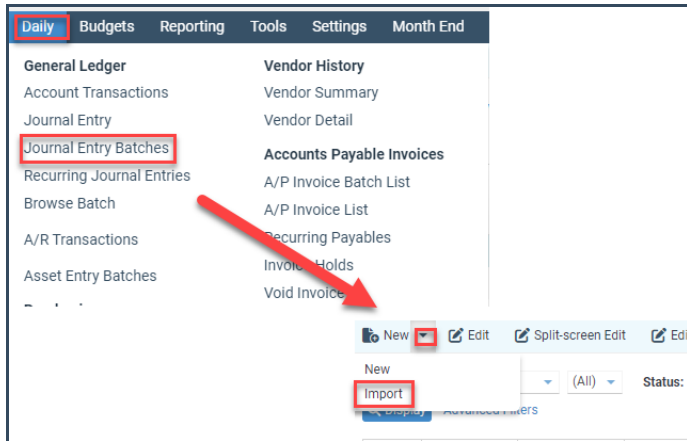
Daily Budgets Reporting Tools Settings Month End

General Ledger
Account Transactions
Journal Entry
Journal Entry Batches
Recurring Journal Entries
Browse Batch
A/R Transactions
Asset Entry Batches
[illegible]

Vendor History
Vendor Summary
Vendor Detail
Accounts Payable Invoices
A/P Invoice Batch List
A/P Invoice List
Recurring Payables
Invoice Holds
Void Invoice

New Edit Split-screen Edit Edi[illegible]
New
Import
(All) Status:
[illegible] Advanced Filters